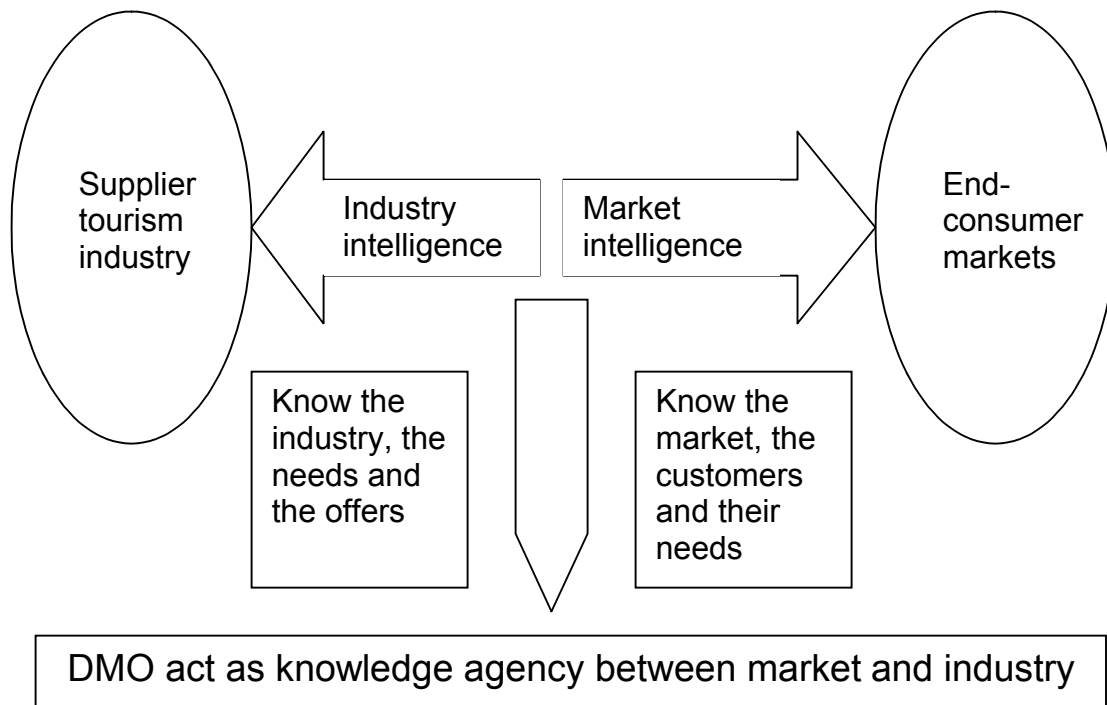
Supplier tourism industry

Industry intelligence

Market intelligence

End-consumer markets

Know the industry, the needs and the offers

Know the market, the customers and their needs

DMO act as knowledge agency between market and industry